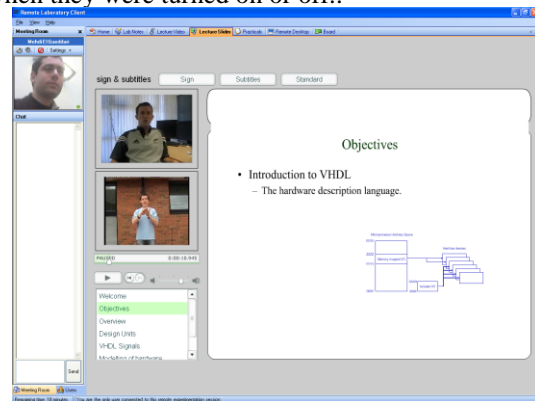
hen they were turned on or off.

Remote Laboratory Client

File View Help

Meeting Room

Settings

Home Lab Notes Lecture Video Lecture Slides Practicals Remote Desktop Board

sign & subtitles Sign Subtitles Standard

Chat

Objectives

• Introduction to VHDL

– The hardware description language.

PAUSED 0:00:10.945

Welcome

Objectives

Overview

Design Units

VHDL Signals

Modelling of hardware

Send

Meeting Room Users

Remaining time: 10 minutes You are the only user connected to the remote experimentation session